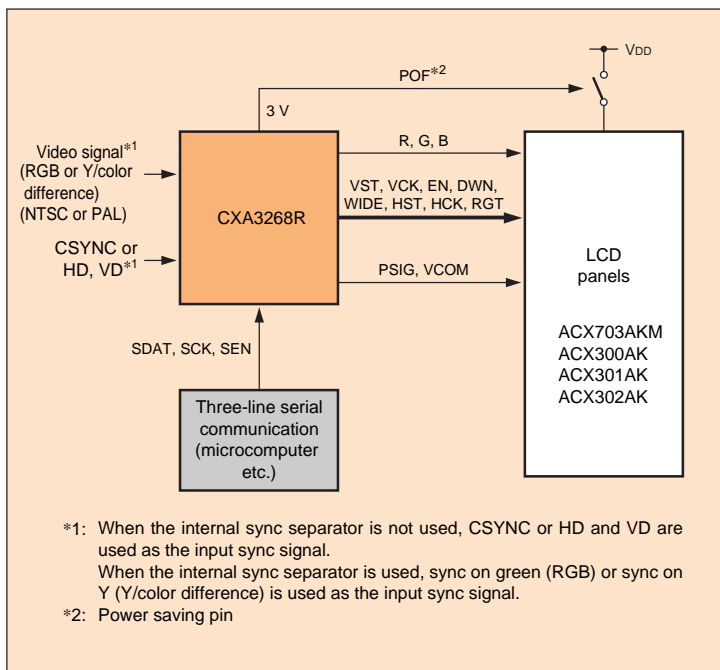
$V_{DD}$

POF*2

3 V

Video signal*1 (RGB or Y/color difference) (NTSC or PAL)

CSYNC or HD, VD*1

CXA3268R

R, G, B

VST, VCK, EN, DWN, WIDE, HST, HCK, RGT

PSIG, VCOM

LCD panels

ACX703AKM
ACX300AK
ACX301AK
ACX302AK

SDAT, SCK, SEN

Three-line serial communication (microcomputer etc.)

*1: When the internal sync separator is not used, CSYNC or HD and VD are used as the input sync signal.
When the internal sync separator is used, sync on green (RGB) or sync on Y (Y/color difference) is used as the input sync signal.

*2: Power saving pin